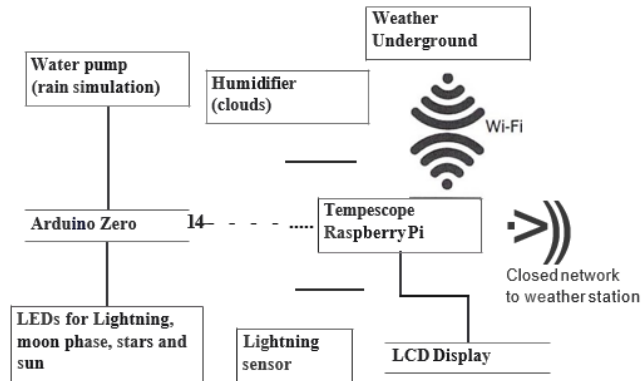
Weather Underground

Water pump (rain simulation)

Humidifier (clouds)

Wi-Fi

Arduino Zero

14

Tempescope Raspberry Pi

Closed network to weather station

LEDs for Lightning, moon phase, stars and sun

Lightning sensor

LCD Display